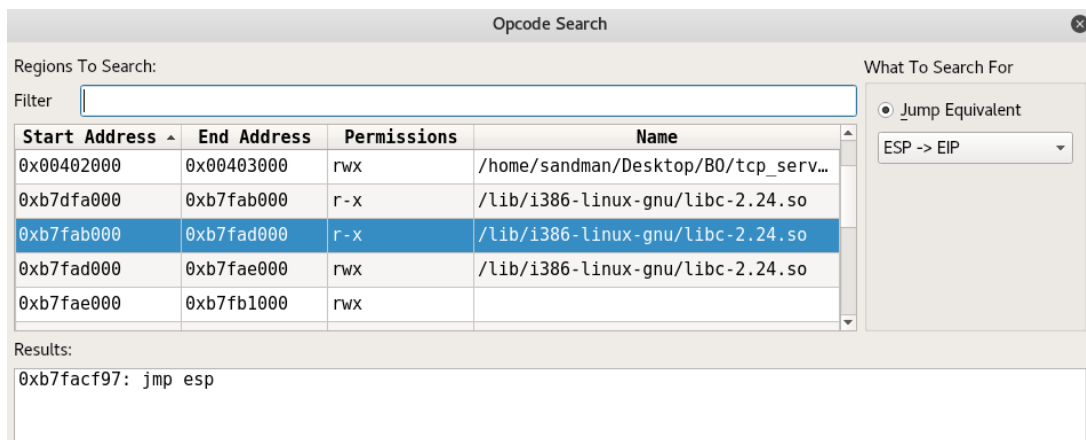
Opcode Search

Regions To Search:

Filter

| Start Address | End Address | Permissions | Name |
|---|---|---|---|
| 0x00402000 | 0x00403000 | rwx | /home/sandman/Desktop/BO/tcp_serv… |
| 0xb7dfa000 | 0xb7fab000 | r-x | /lib/i386-linux-gnu/libc-2.24.so |
| 0xb7fab000 | 0xb7fad000 | r-x | /lib/i386-linux-gnu/libc-2.24.so |
| 0xb7fad000 | 0xb7fae000 | rwx | /lib/i386-linux-gnu/libc-2.24.so |
| 0xb7fae000 | 0xb7fb1000 | rwx | |

What To Search For

Jump Equivalent

ESP -> EIP

Results:

0xb7facf97: jmp esp